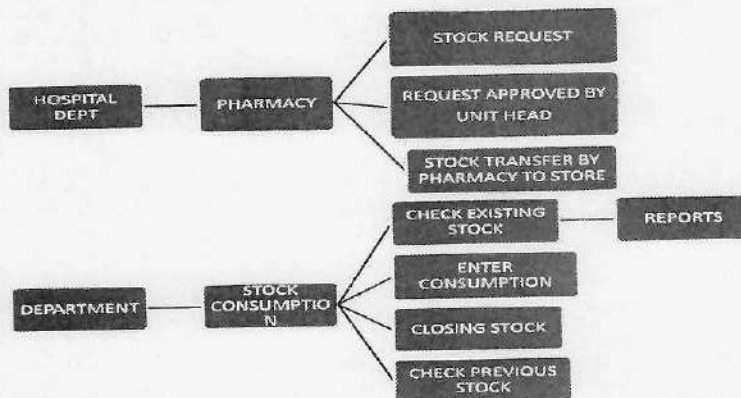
HOSPITAL DEPT

PHARMACY

STOCK REQUEST

REQUEST APPROVED BY UNIT HEAD

STOCK TRANSFER BY PHARMACY TO STORE

DEPARTMENT

STOCK CONSUMPTIO N

CHECK EXISTING STOCK

REPORTS

ENTER CONSUMPTION

CLOSING STOCK

CHECK PREVIOUS STOCK